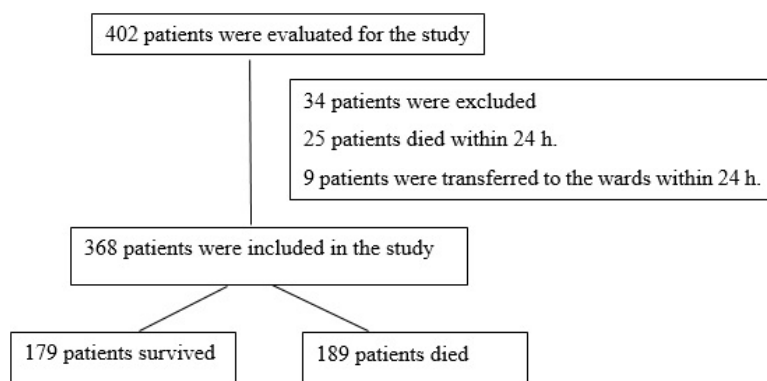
402 patients were evaluated for the study

34 patients were excluded

25 patients died within 24 h.

9 patients were transferred to the wards within 24 h.

368 patients were included in the study

179 patients survived

189 patients died